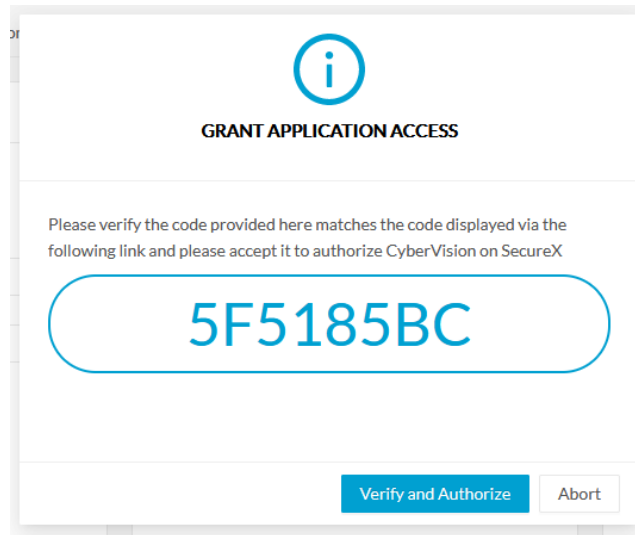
GRANT APPLICATION ACCESS

Please verify the code provided here matches the code displayed via the following link and please accept it to authorize CyberVision on SecureX

5F5185BC

Verify and Authorize

Abort